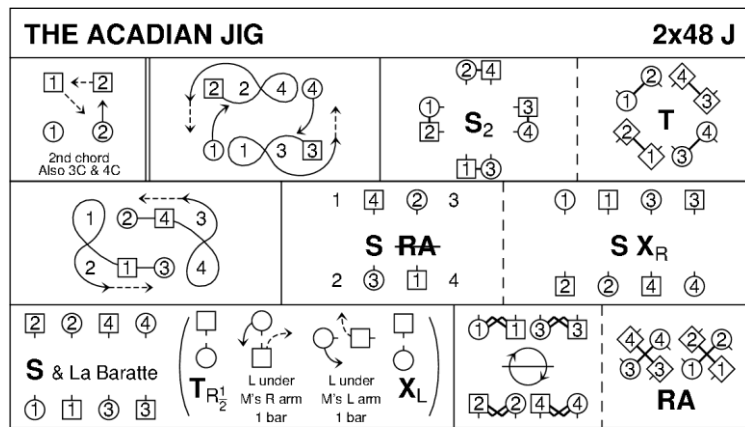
THE ACADIAN JIG

2x48 J

1 2
1 2
2nd chord
Also 3C & 4C

2 2 4 4
1 1 3 3

2 4
1 2 $S_2$ 3 4
1 3

2 4
1 T 3
2 4
1 3

1 2 4 3
2 1 3 4

1 4 2 3
S ~~RA~~
2 3 1 4

1 1 3 3
S $X_R$
2 2 4 4

2 2 4 4
S & La Baratte
1 1 3 3

$T_{R\frac{1}{2}}$
L under
M's R arm
1 bar
L under
M's L arm
1 bar
$X_L$

1 1 3 3
2 2 4 4

4 4 2 2
3 3 1 1
RA